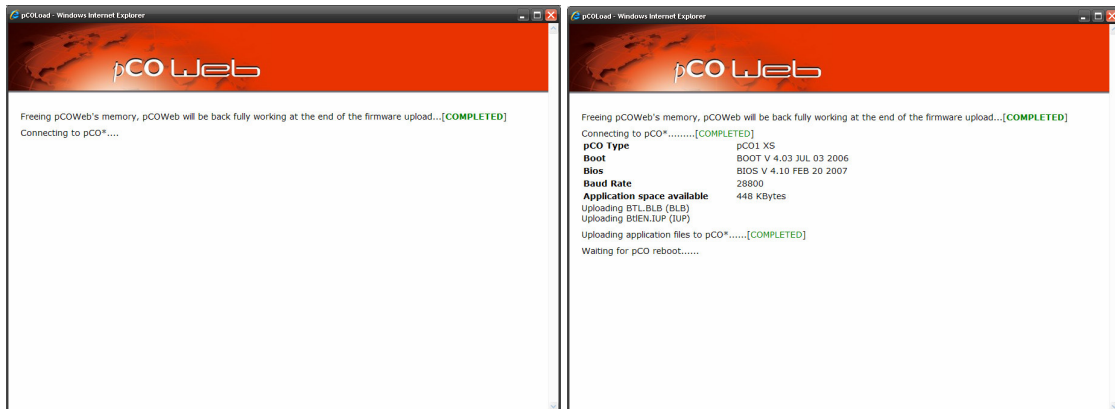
pCOLoad - Windows Internet Explorer

pCO Web

Freeing pCOWeb's memory, pCOWeb will be back fully working at the end of the firmware upload...[COMPLETED]

Connecting to pCO*....

pCOLoad - Windows Internet Explorer

pCO Web

Freeing pCOWeb's memory, pCOWeb will be back fully working at the end of the firmware upload...[COMPLETED]

Connecting to pCO*.........[COMPLETED]

| | |
|---|---|
| **pCO Type** | pCO1 XS |
| **Boot** | BOOT V 4.03 JUL 03 2006 |
| **Bios** | BIOS V 4.10 FEB 20 2007 |
| **Baud Rate** | 28800 |
| **Application space available** | 448 KBytes |

Uploading BTL.BLB (BLB)
Uploading BtlEN.IUP (IUP)

Uploading application files to pCO*......[COMPLETED]

Waiting for pCO reboot......